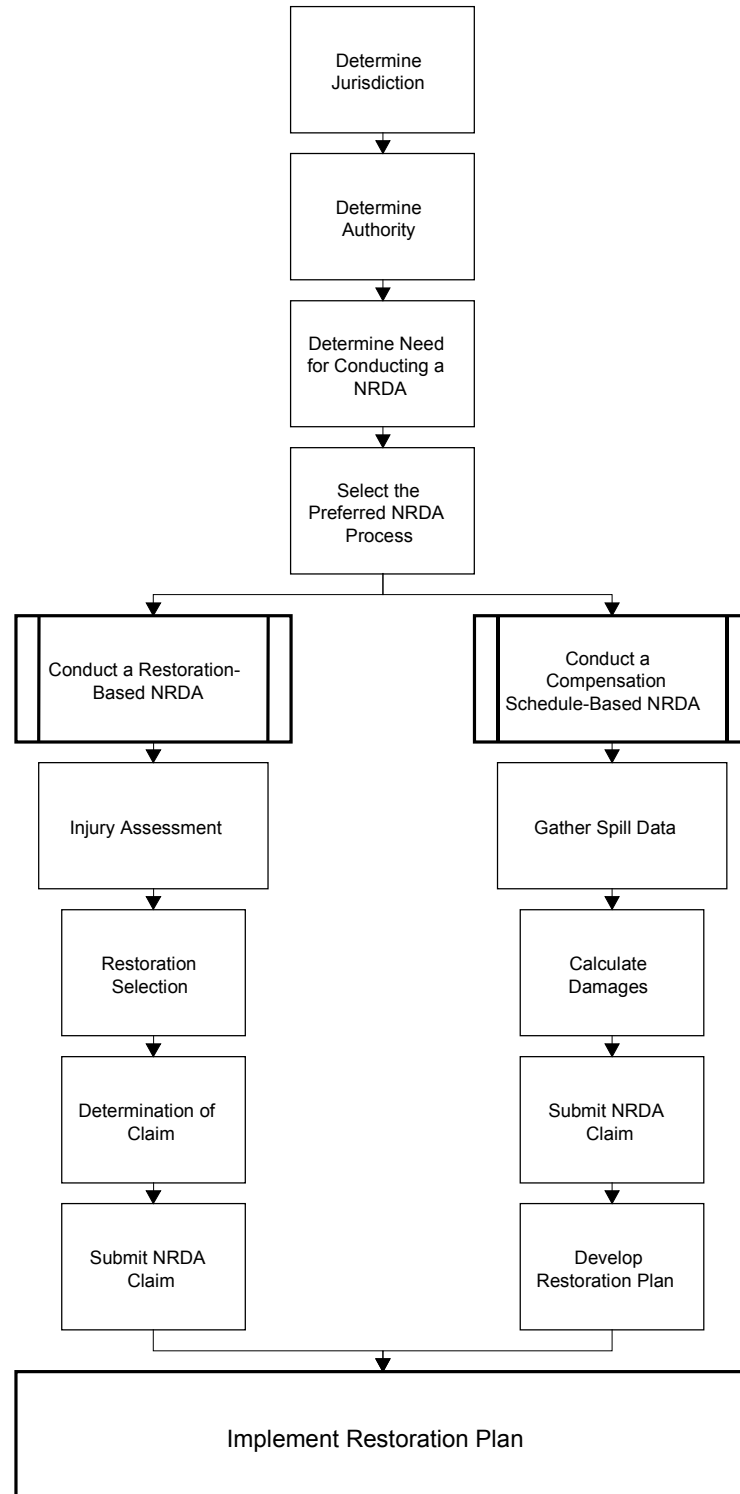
Determine Jurisdiction

Determine Authority

Determine Need for Conducting a NRDA

Select the Preferred NRDA Process

Conduct a Restoration-Based NRDA

Injury Assessment

Restoration Selection

Determination of Claim

Submit NRDA Claim

Conduct a Compensation Schedule-Based NRDA

Gather Spill Data

Calculate Damages

Submit NRDA Claim

Develop Restoration Plan

Implement Restoration Plan